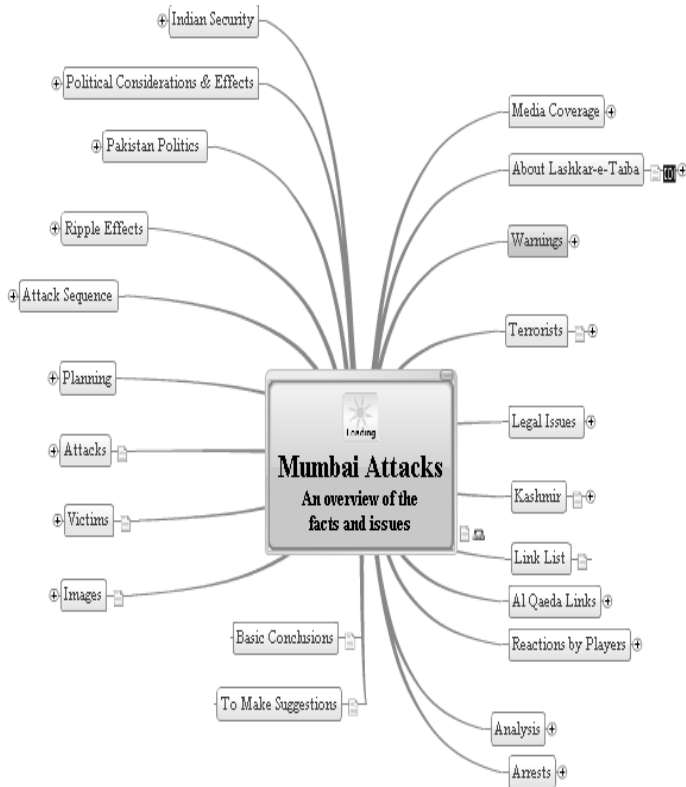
Indian Security

Political Considerations & Effects

Pakistan Politics

Ripple Effects

Attack Sequence

Planning

Attacks

Victims

Images

Basic Conclusions

To Make Suggestions

Media Coverage

About Lashkar-e-Taiba

Warnings

Terrorists

Legal Issues

Kashmir

Link List

Al Qaeda Links

Reactions by Players

Analysis

Arrests

Loading

Mumbai Attacks

An overview of the facts and issues